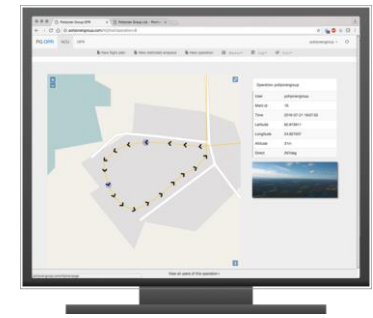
PG OPR

New flight plan

New restricted airspace

New operation

Operation: pollyanngroup

User

pollyanngroup

Mahl id

16

Time

2016-07-21 18:07:59

Latitude

Longitude

Altitude

Speed

View all users of this operation